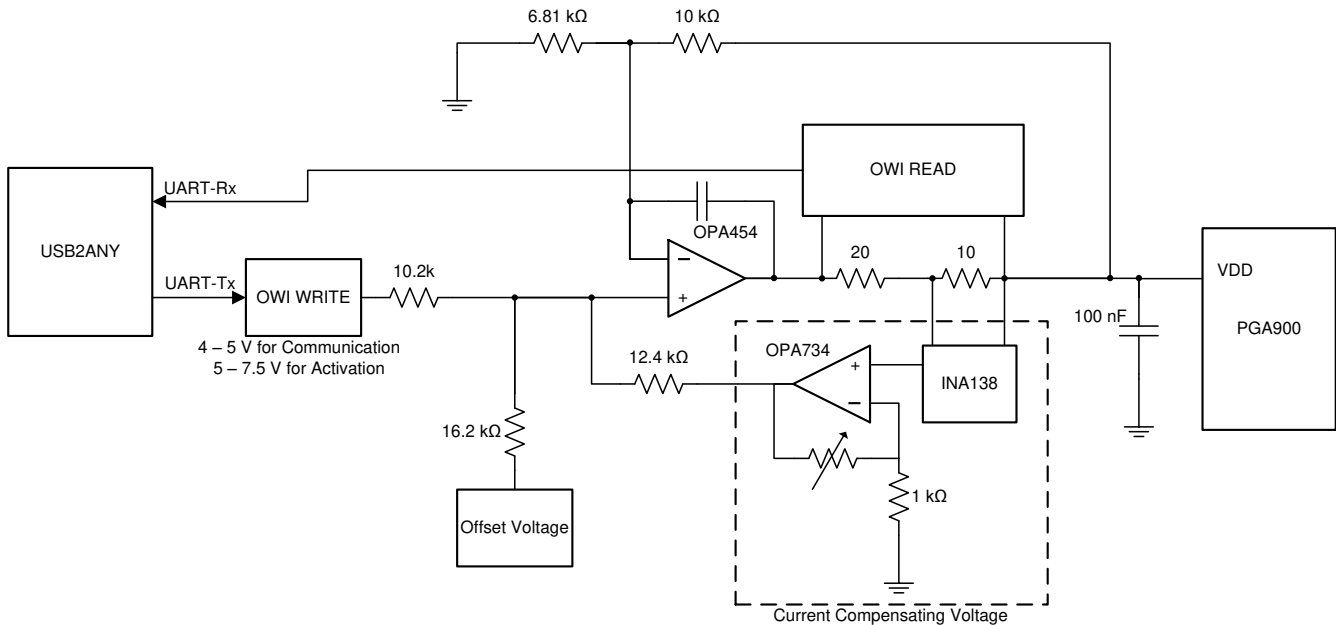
6.81 kΩ
10 kΩ
OWI READ
UART-Rx
USB2ANY
OPA454
UART-Tx
OWI WRITE
10.2k
−
+
20
10
VDD
PGA900
100 nF
4 – 5 V for Communication
5 – 7.5 V for Activation
12.4 kΩ
OPA734
+
−
INA138
16.2 kΩ
1 kΩ
Offset Voltage
Current Compensating Voltage